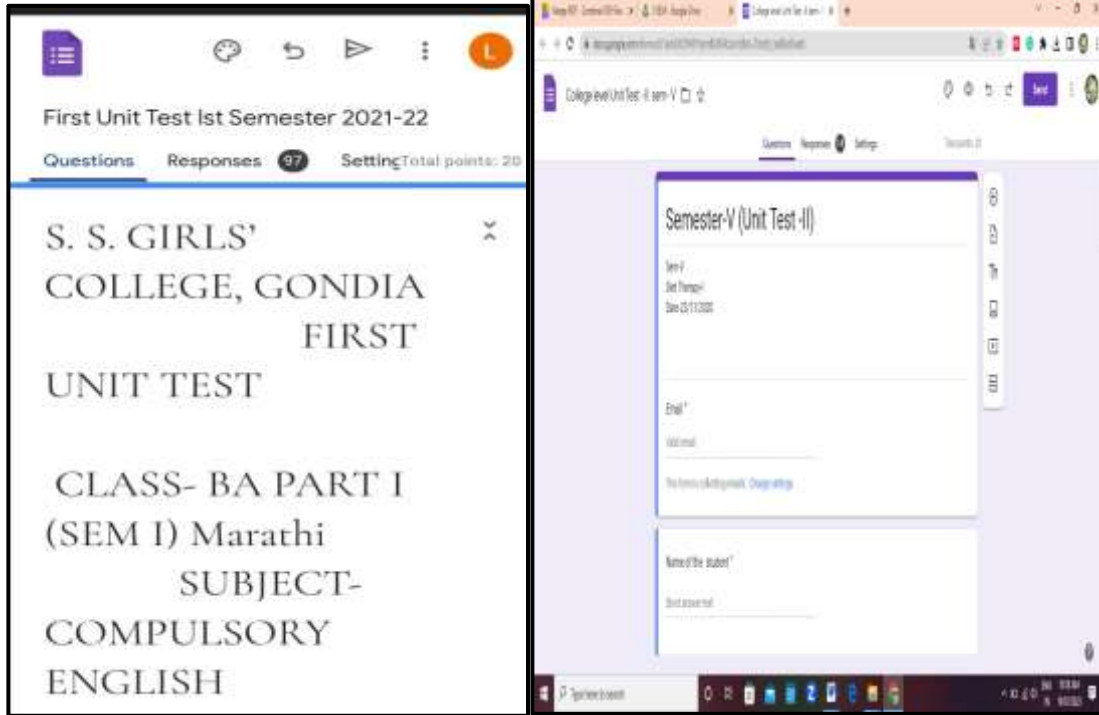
L

First Unit Test Ist Semester 2021-22

Questions Responses 97 SettingTotal points: 20

S. S. GIRLS' COLLEGE, GONDIA FIRST UNIT TEST

CLASS- BA PART I (SEM I) Marathi SUBJECT- COMPULSORY ENGLISH

College level Unit Test -II sem-V

Send

Questions Responses Settings

Semester-V (Unit Test -II)

Sem-V
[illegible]
Date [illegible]

Email *

Valid email

This form is collecting emails. Change settings

Name of the student *

Short answer text

Type here to search